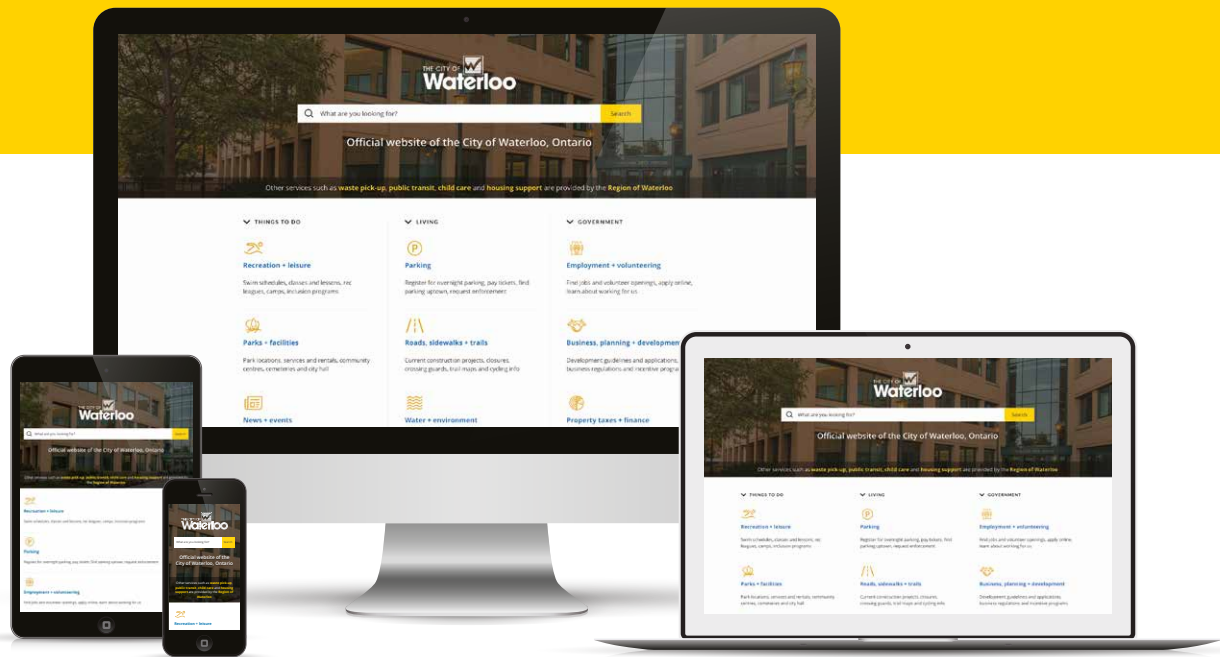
THE CITY OF Waterloo

What are you looking for? Search

Official website of the City of Waterloo, Ontario

Other services such as waste pick-up, public transit, child care and housing support are provided by the Region of Waterloo

THINGS TO DO

Recreation + leisure

Swim schedules, classes and lessons, rec leagues, camps, inclusion programs

Parks + facilities

Park locations, services and rentals, community centres, cemeteries and city hall

News + events

LIVING

Parking

Register for overnight parking, pay tickets, find parking uptown, request enforcement

Roads, sidewalks + trails

Current construction projects, closures, crossing guards, trail maps and cycling info

Water + environment

GOVERNMENT

Employment + volunteering

Find jobs and volunteer openings, apply online, learn about working for us

Business, planning + development

Development guidelines and applications, business regulations and incentive programs

Property taxes + finance

THE CITY OF Waterloo

What are you looking for? Search

Official website of the City of Waterloo, Ontario

Other services such as waste pick-up, public transit, child care and housing support are provided by the Region of Waterloo

THINGS TO DO

Recreation + leisure

Swim schedules, classes and lessons, rec leagues, camps, inclusion programs

Parks + facilities

Park locations, services and rentals, community centres, cemeteries and city hall

LIVING

Parking

Register for overnight parking, pay tickets, find parking uptown, request enforcement

Roads, sidewalks + trails

Current construction projects, closures, crossing guards, trail maps and cycling info

GOVERNMENT

Employment + volunteering

Find jobs and volunteer openings, apply online, learn about working for us

Business, planning + development

Development guidelines and applications, business regulations and incentive programs

Waterloo

What are you looking for? Search

Official website of the City of Waterloo, Ontario

Other services such as waste pick-up, public transit, child care and housing support are provided by the Region of Waterloo

Recreation + leisure

Swim schedules, classes and lessons, rec leagues, camps, inclusion programs

Parking

Register for overnight parking, pay tickets, find parking uptown, request enforcement

Employment + volunteering

Find jobs and volunteer openings, apply online, learn about working for us

Waterloo

What are you looking for? Search

Official website of the City of Waterloo, Ontario

Other services such as waste pick-up, public transit, child care and housing support are provided by the Region of Waterloo

Recreation + leisure